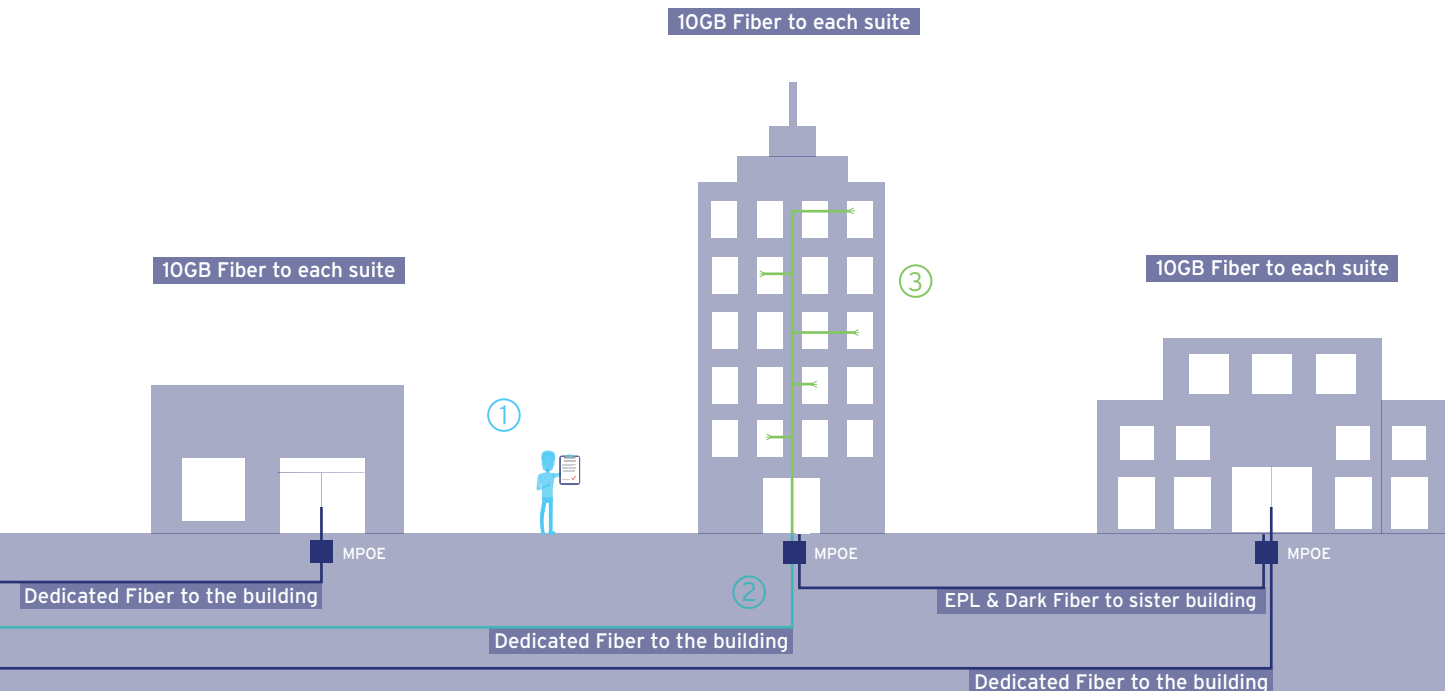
10GB Fiber to each suite

10GB Fiber to each suite

③

10GB Fiber to each suite

①

MPOE

MPOE

MPOE

Dedicated Fiber to the building

②

EPL & Dark Fiber to sister building

Dedicated Fiber to the building

Dedicated Fiber to the building